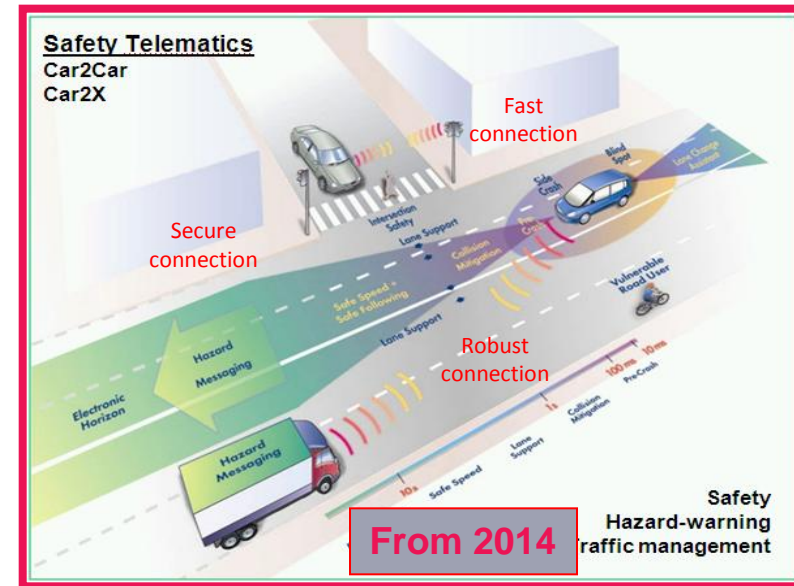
Safety Telematics
Car2Car
Car2X

Fast connection

Secure connection

Robust connection

Intersection Safety

Lane Support

Collision Mitigation

Pre Crash

Side Crash

Blind Spot

Lane Change Assistant

Vulnerable Road User

Safe Speed + Safe Following

Lane Support

Hazard Messaging

Electronic Horizon

Hazard Messaging

10s

Safe Speed

Lane Support

1s

Collision Mitigation

100 ms

10 ms

Pre-Crash

Safety
Hazard-warning
Traffic management

From 2014